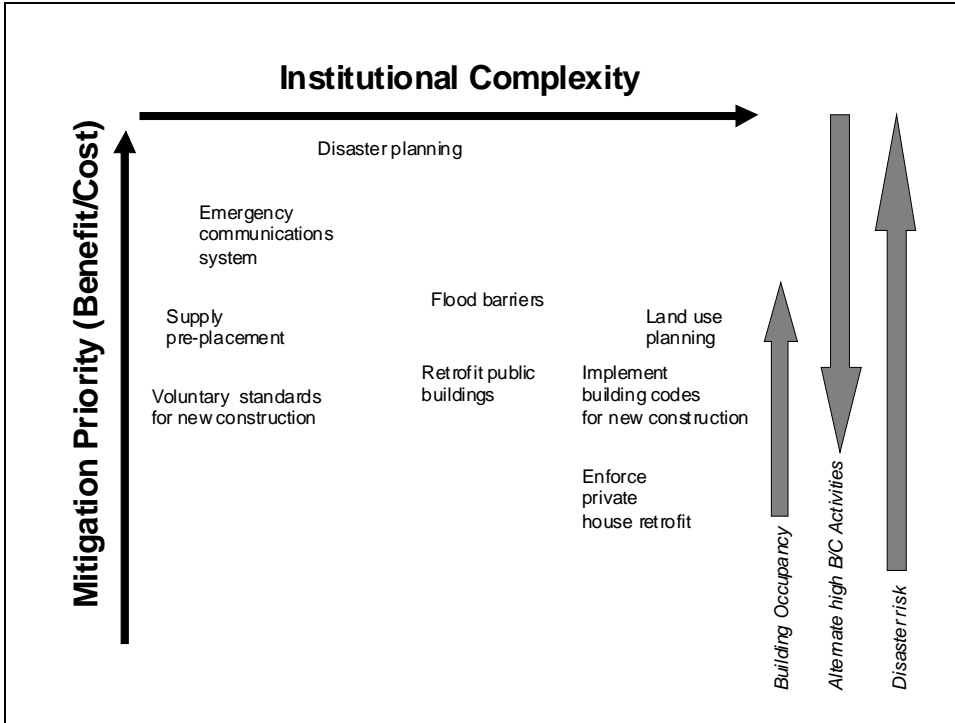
Institutional Complexity

Mitigation Priority (Benefit/Cost)

Disaster planning

Emergency communications system

Supply pre-placement

Flood barriers

Land use planning

Voluntary standards for new construction

Retrofit public buildings

Implement building codes for new construction

Enforce private house retrofit

Building Occupancy

Alternate high B/C Activities

Disaster risk